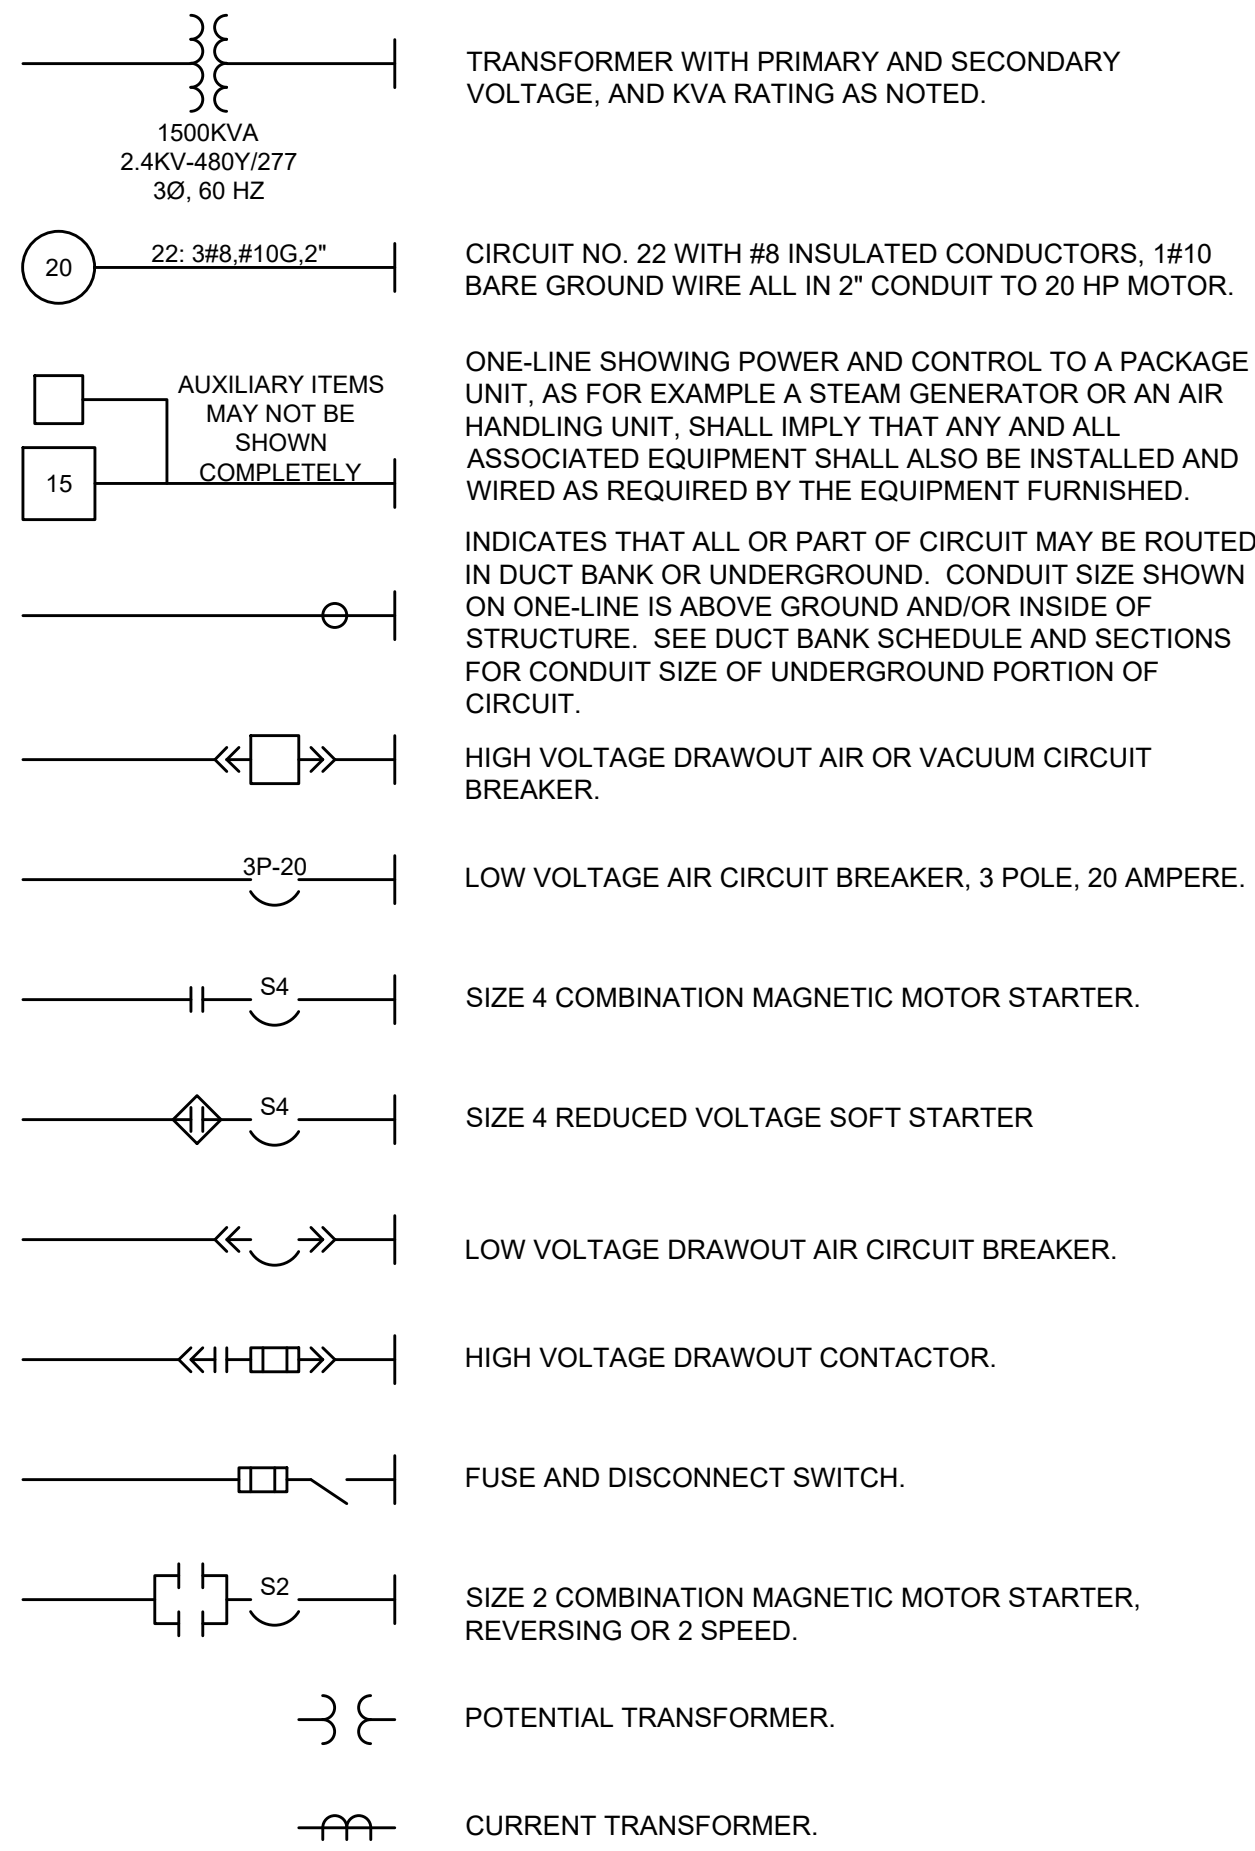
1500KVA
2.4KV-480Y/277
3Ø, 60 HZ

TRANSFORMER WITH PRIMARY AND SECONDARY VOLTAGE, AND KVA RATING AS NOTED.

20

22: 3#8,#10G,2"

CIRCUIT NO. 22 WITH #8 INSULATED CONDUCTORS, 1#10 BARE GROUND WIRE ALL IN 2" CONDUIT TO 20 HP MOTOR.

15

AUXILIARY ITEMS MAY NOT BE SHOWN COMPLETELY

ONE-LINE SHOWING POWER AND CONTROL TO A PACKAGE UNIT, AS FOR EXAMPLE A STEAM GENERATOR OR AN AIR HANDLING UNIT, SHALL IMPLY THAT ANY AND ALL ASSOCIATED EQUIPMENT SHALL ALSO BE INSTALLED AND WIRED AS REQUIRED BY THE EQUIPMENT FURNISHED.

INDICATES THAT ALL OR PART OF CIRCUIT MAY BE ROUTED IN DUCT BANK OR UNDERGROUND. CONDUIT SIZE SHOWN ON ONE-LINE IS ABOVE GROUND AND/OR INSIDE OF STRUCTURE. SEE DUCT BANK SCHEDULE AND SECTIONS FOR CONDUIT SIZE OF UNDERGROUND PORTION OF CIRCUIT.

HIGH VOLTAGE DRAWOUT AIR OR VACUUM CIRCUIT BREAKER.

3P-20

LOW VOLTAGE AIR CIRCUIT BREAKER, 3 POLE, 20 AMPERE.

S4

SIZE 4 COMBINATION MAGNETIC MOTOR STARTER.

S4

SIZE 4 REDUCED VOLTAGE SOFT STARTER

LOW VOLTAGE DRAWOUT AIR CIRCUIT BREAKER.

HIGH VOLTAGE DRAWOUT CONTACTOR.

FUSE AND DISCONNECT SWITCH.

S2

SIZE 2 COMBINATION MAGNETIC MOTOR STARTER, REVERSING OR 2 SPEED.

POTENTIAL TRANSFORMER.

CURRENT TRANSFORMER.